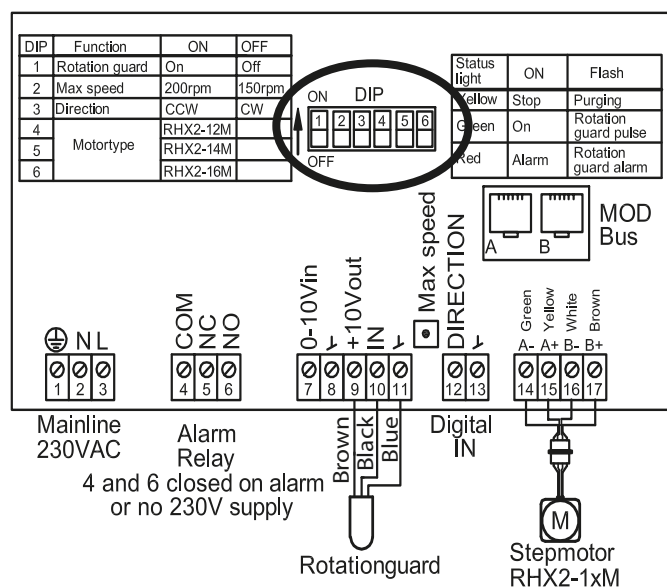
| DIP | Function | ON | OFF |
|---|---|---|---|
| 1 | Rotation guard | On | Off |
| 2 | Max speed | 200rpm | 150rpm |
| 3 | Direction | CCW | CW |
| 4 | Motortype | RHX2-12M | |
| 5 | | RHX2-14M | |
| 6 | | RHX2-16M | |

ON DIP
1 2 3 4 5 6
OFF

| Status light | ON | Flash |
|---|---|---|
| Yellow | Stop | Purging |
| Green | On | Rotation guard pulse |
| Red | Alarm | Rotation guard alarm |

A B
MOD Bus

N L
1 2 3
COM NC NO
4 5 6
0-10Vin
+10Vout
IN
7 8 9 10 11
Max speed
DIRECTION
12 13
Green Yellow White Brown
A- A+ B- B+
14 15 16 17

Mainline 230VAC

Alarm Relay
4 and 6 closed on alarm or no 230V supply

Brown Black Blue

Rotationguard

Digital IN

M

Stepmotor RHX2-1xM